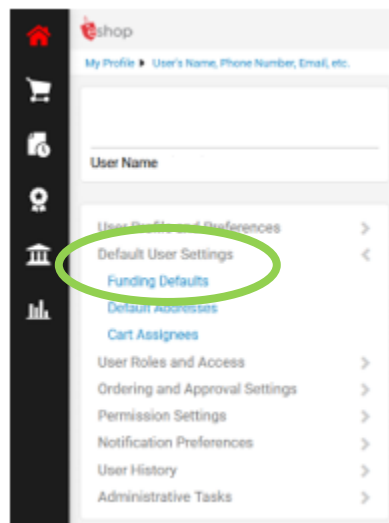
eshop

My Profile ▸ User's Name, Phone Number, Email, etc.

User Name

User Profile and Preferences >
Default User Settings <
Funding Defaults
Default Addresses
Cart Assignees
User Roles and Access >
Ordering and Approval Settings >
Permission Settings >
Notification Preferences >
User History >
Administrative Tasks >